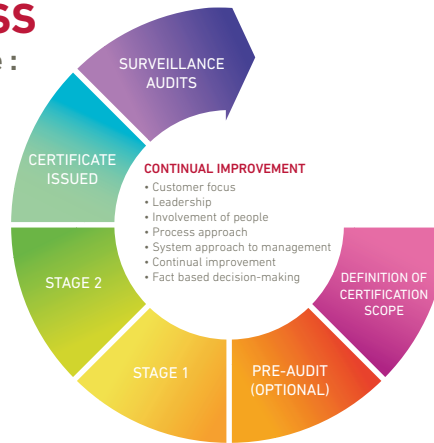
SS

e :

SURVEILLANCE AUDITS

CERTIFICATE ISSUED

CONTINUAL IMPROVEMENT
• Customer focus
• Leadership
• Involvement of people
• Process approach
• System approach to management
• Continual improvement
• Fact based decision-making

STAGE 2

DEFINITION OF CERTIFICATION SCOPE

STAGE 1

PRE-AUDIT (OPTIONAL)